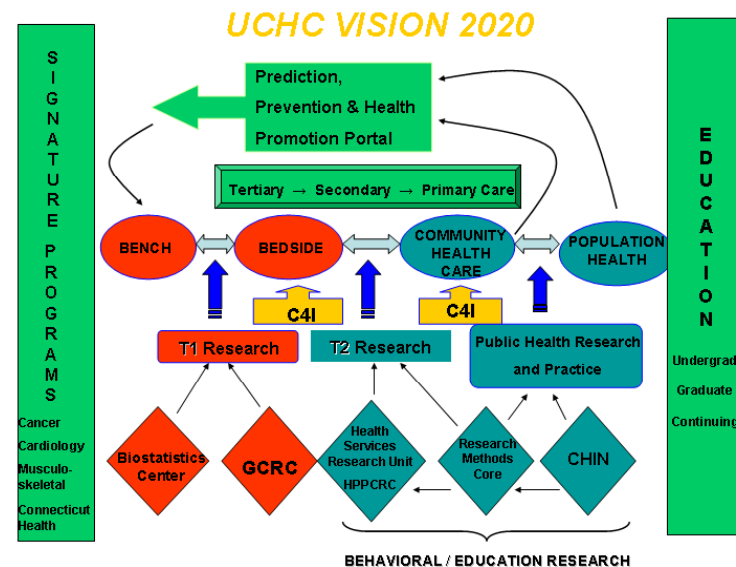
UCHC VISION 2020

S
I
G
N
A
T
U
R
E

P
R
O
G
R
A
M
S

Cancer
Cardiology
Musculo-skeletal
Connecticut Health

Prediction, Prevention & Health Promotion Portal

Tertiary → Secondary → Primary Care

BENCH
BEDSIDE
COMMUNITY HEALTH CARE
POPULATION HEALTH

C4I
C4I

T1 Research
T2 Research
Public Health Research and Practice

Biostatistics Center
GCRC
Health Services Research Unit HPPCRC
Research Methods Core
CHIN

BEHAVIORAL / EDUCATION RESEARCH

E
D
U
C
A
T
I
O
N

Undergrad
Graduate
Continuing